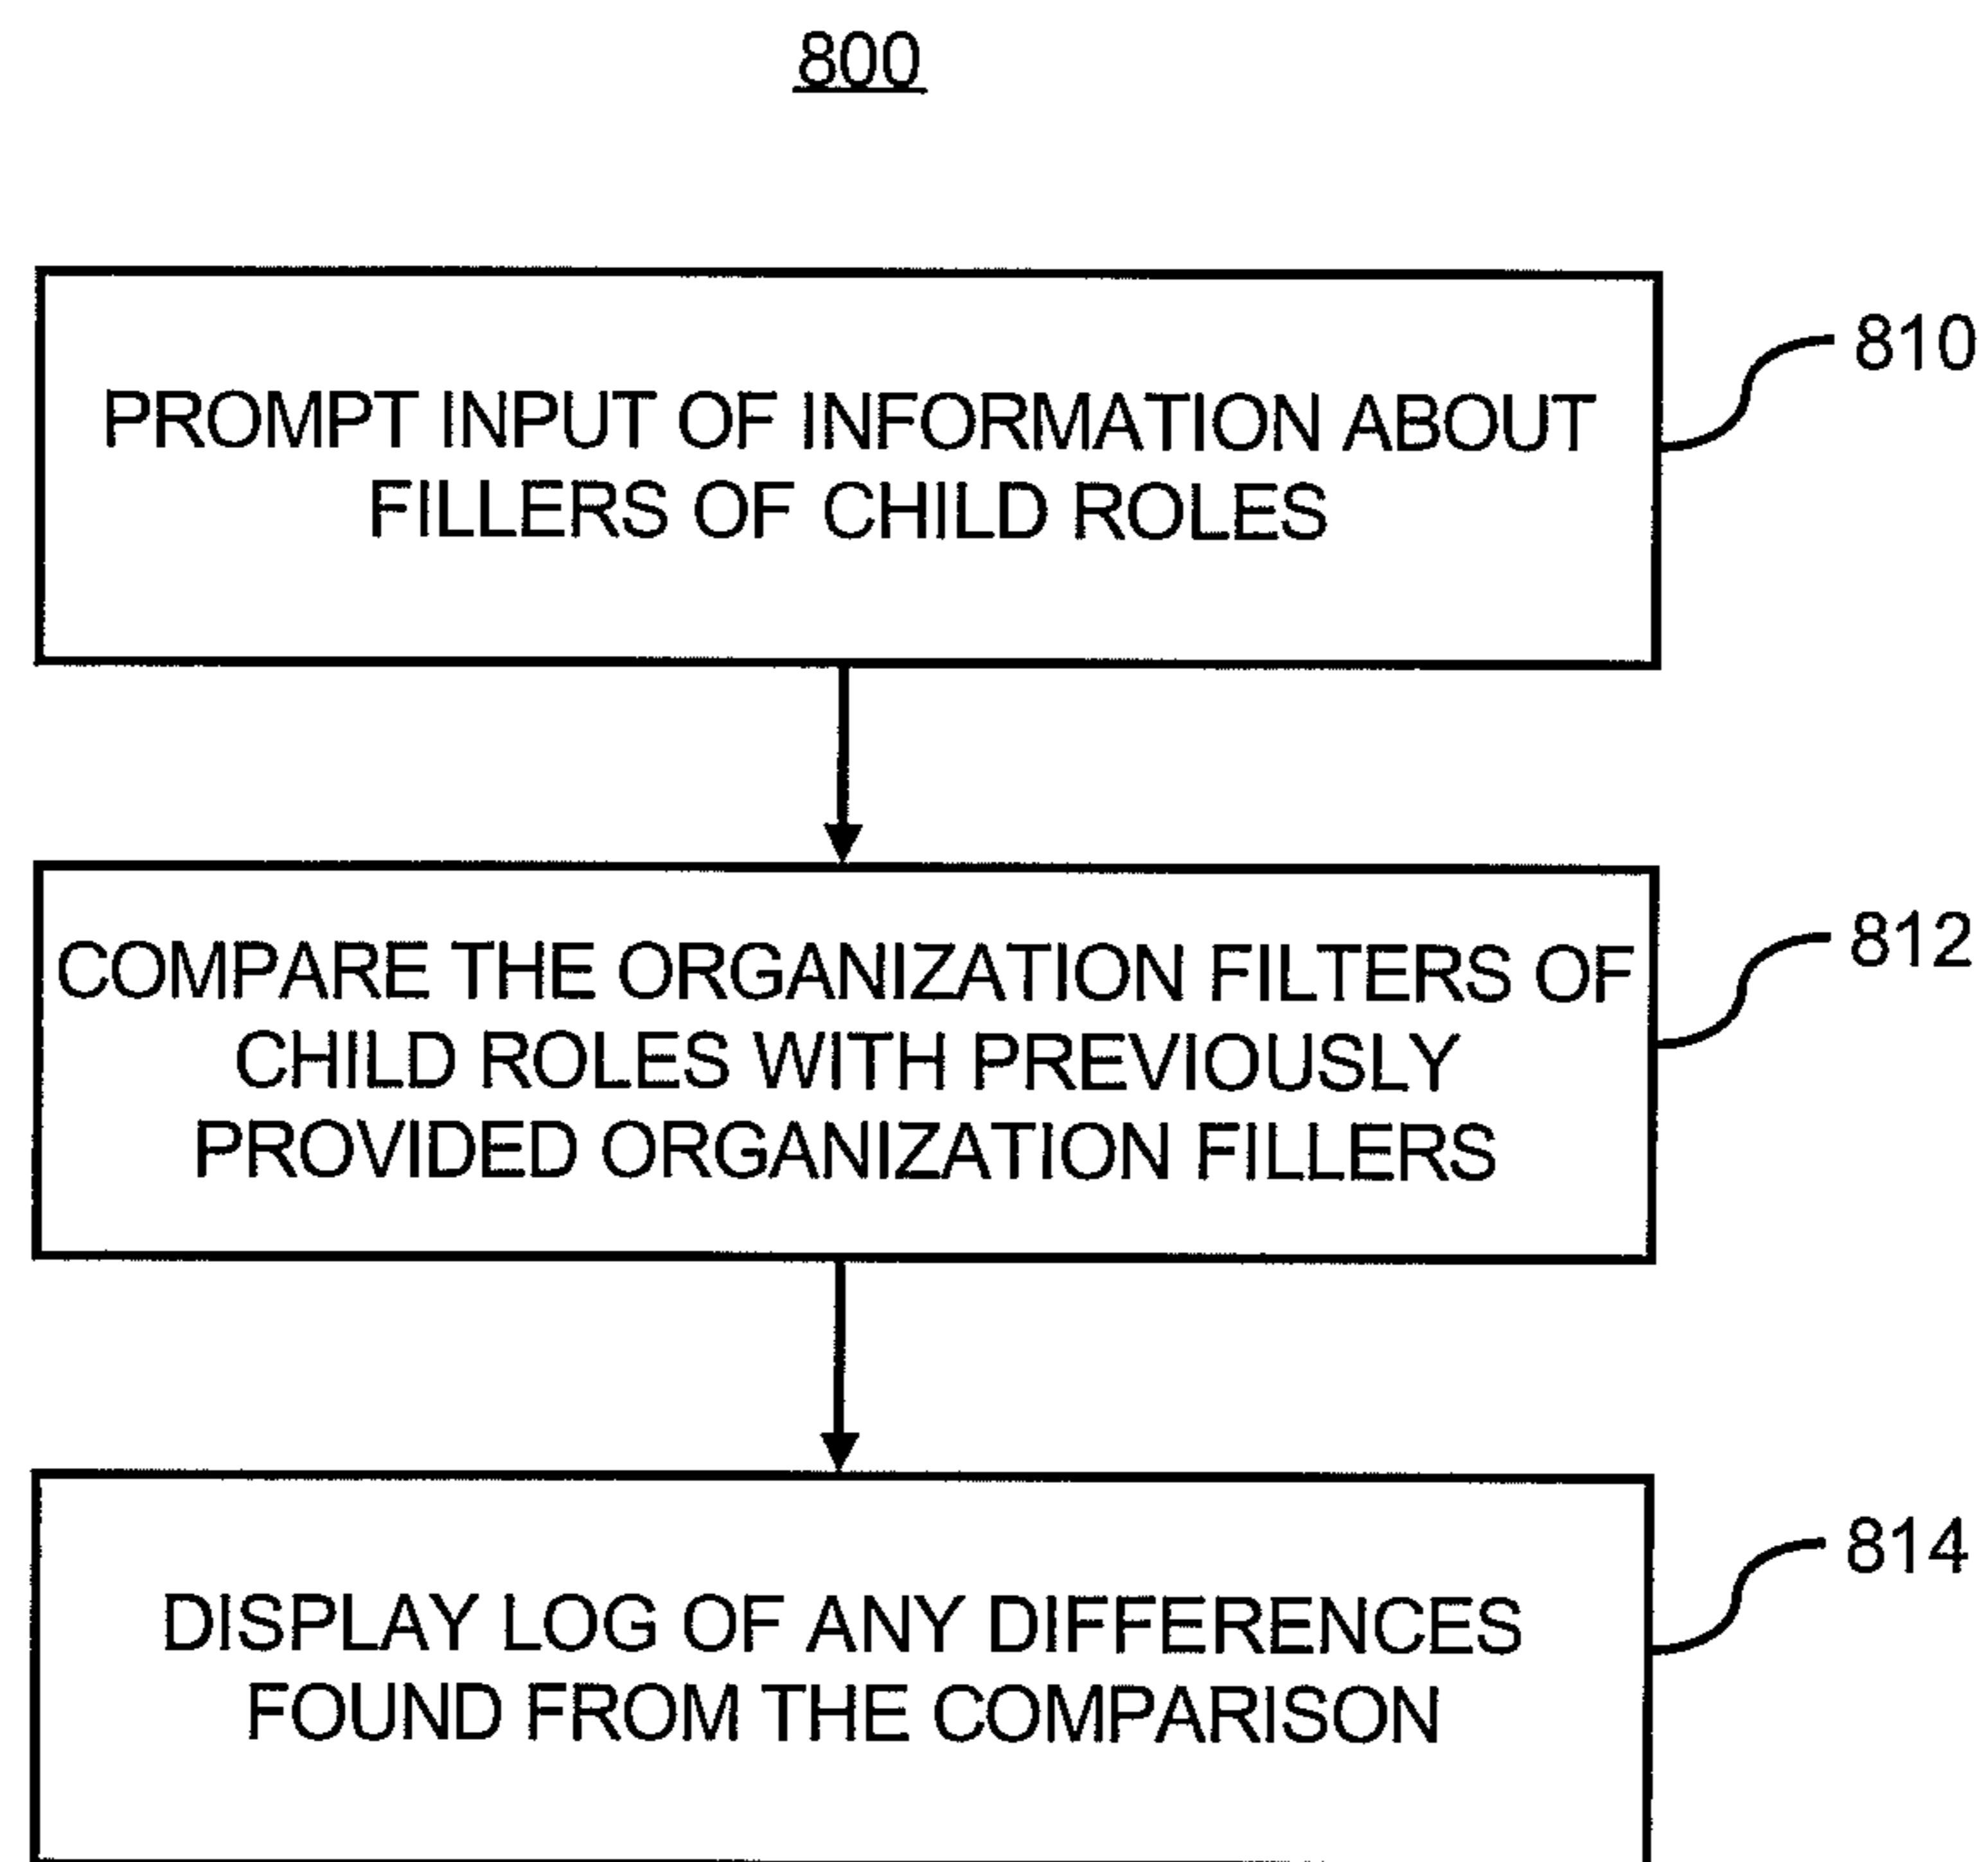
800

PROMPT INPUT OF INFORMATION ABOUT FILLERS OF CHILD ROLES

810

COMPARE THE ORGANIZATION FILTERS OF CHILD ROLES WITH PREVIOUSLY PROVIDED ORGANIZATION FILLERS

812

DISPLAY LOG OF ANY DIFFERENCES FOUND FROM THE COMPARISON

814